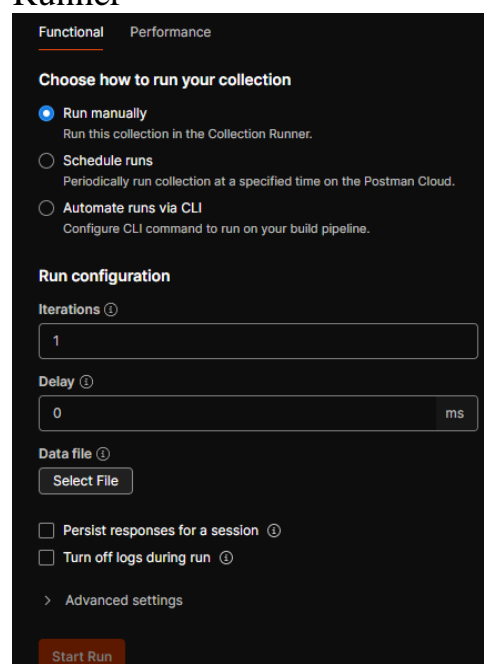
Runner

Functional Performance

Choose how to run your collection

Run manually
Run this collection in the Collection Runner.

Schedule runs
Periodically run collection at a specified time on the Postman Cloud.

Automate runs via CLI
Configure CLI command to run on your build pipeline.

Run configuration

Iterations ⓘ

1

Delay ⓘ

0 ms

Data file ⓘ

Select File

Persist responses for a session ⓘ

Turn off logs during run ⓘ

> Advanced settings

Start Run